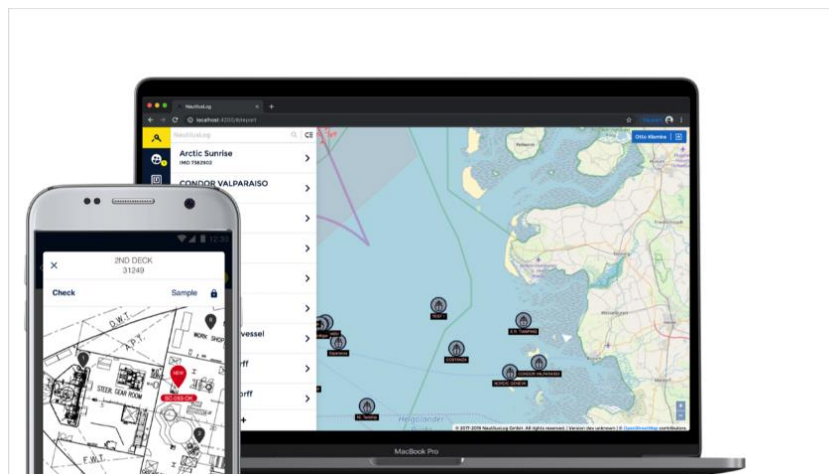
NautiLog
localhost:4200/#/report
NautiLog
Arctic Sunrise
IMO 7382902
CONDOR VALPARAISO
vessel
orff
orff
Otto Klemke
2ND DECK
31249
Check
Sample
D.W.T.
A.P.T.
WORK SHOP
STEER GEAR ROOM
NEW
F.W.T.
MacBook Pro